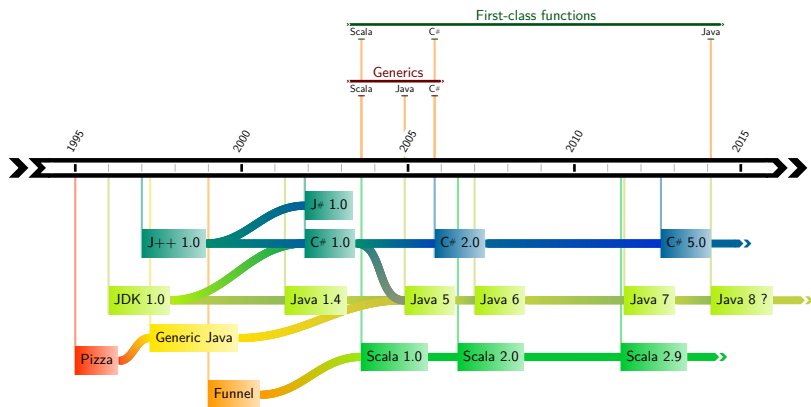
First-class functions
Scala C# Java
Generics
Scala Java C#
1995 2000 2005 2010 2015
J# 1.0
J++ 1.0
C# 1.0
C# 2.0
C# 5.0
JDK 1.0
Java 1.4
Java 5
Java 6
Java 7
Java 8 ?
Generic Java
Pizza
Scala 1.0
Scala 2.0
Scala 2.9
Funnel